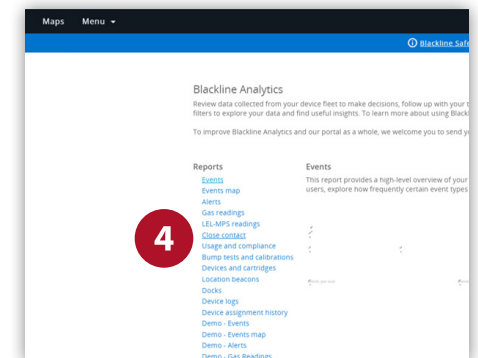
Maps Menu

ⓘ Blackline Safe

Blackline Analytics

Review data collected from your device fleet to make decisions, follow up with your t filters to explore your data and find useful insights. To learn more about using Blackl

To improve Blackline Analytics and our portal as a whole, we welcome you to send yo

Reports

Events
Events map
Alerts
Gas readings
LEL-MPS readings
Close contact
Usage and compliance
Bump tests and calibrations
Devices and cartridges
Location beacons
Docks
Device logs
Device assignment history
Demo - Events
Demo - Events map
Demo - Alerts
Demo - Gas Readings

Events

This report provides a high-level overview of your users, explore how frequently certain event types

4